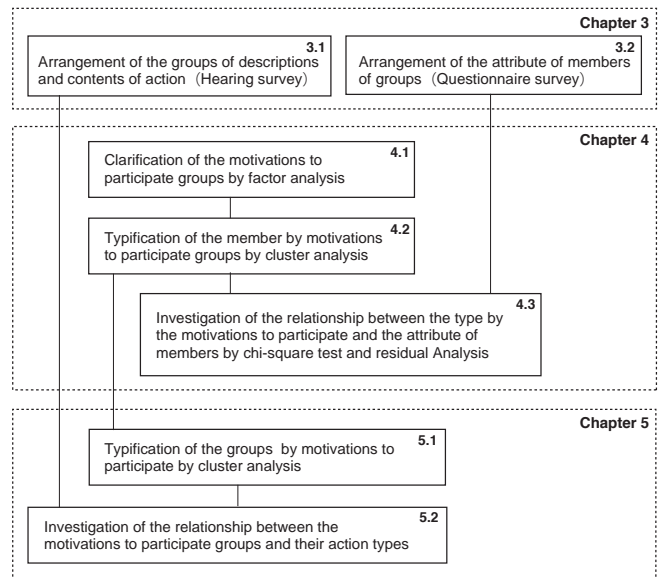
Chapter 3

3.1
Arrangement of the groups of descriptions and contents of action (Hearing survey)

3.2
Arrangement of the attribute of members of groups (Questionnaire survey)

Chapter 4

4.1
Clarification of the motivations to participate groups by factor analysis

4.2
Typification of the member by motivations to participate groups by cluster analysis

4.3
Investigation of the relationship between the type by the motivations to participate and the attribute of members by chi-square test and residual Analysis

Chapter 5

5.1
Typification of the groups by motivations to participate by cluster analysis

5.2
Investigation of the relationship between the motivations to participate groups and their action types